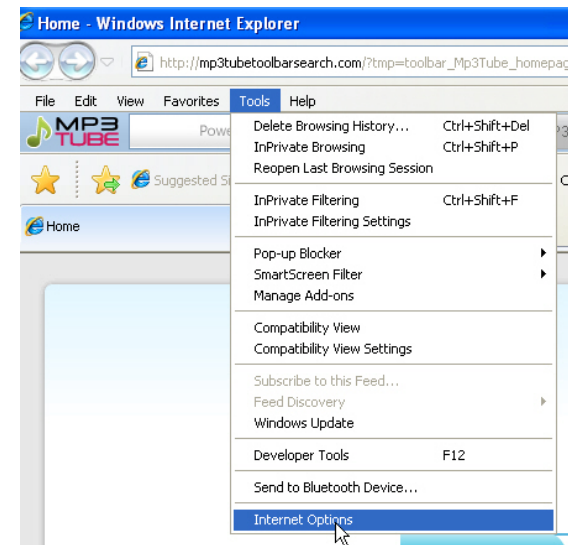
Home - Windows Internet Explorer

http://mp3tubetoolbarsearch.com/?tmp=toolbar_Mp3Tube_homepag

File Edit View Favorites Tools Help

MP3 TUBE

Powe

Suggested S

Home

Delete Browsing History... Ctrl+Shift+Del
InPrivate Browsing Ctrl+Shift+P
Reopen Last Browsing Session

InPrivate Filtering Ctrl+Shift+F
InPrivate Filtering Settings

Pop-up Blocker
SmartScreen Filter
Manage Add-ons

Compatibility View
Compatibility View Settings

Subscribe to this Feed...
Feed Discovery
Windows Update

Developer Tools F12

Send to Bluetooth Device...

Internet Options